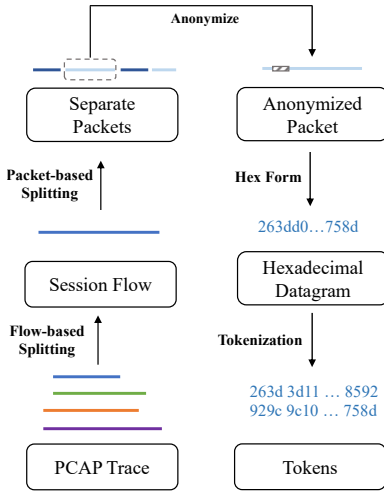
Anonymize

Separate Packets

Anonymized Packet

Packet-based Splitting

Hex Form

263dd0…758d

Session Flow

Hexadecimal Datagram

Flow-based Splitting

Tokenization

263d 3d11 … 8592
929c 9c10 … 758d

PCAP Trace

Tokens